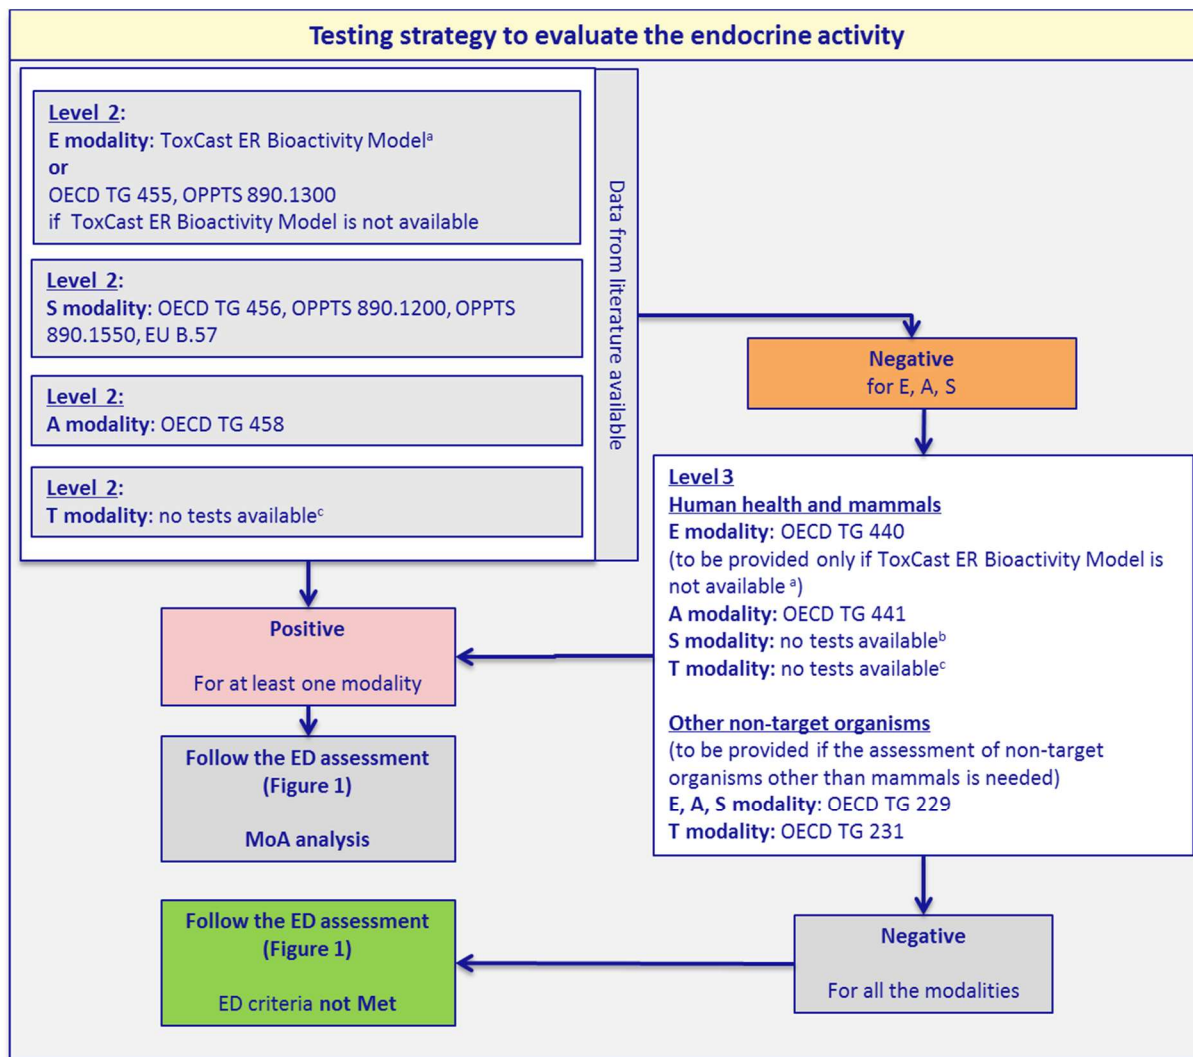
Testing strategy to evaluate the endocrine activity

Level 2:
E modality: ToxCast ER Bioactivity Model$^a$
or
OECD TG 455, OPPTS 890.1300
if ToxCast ER Bioactivity Model is not available

Level 2:
S modality: OECD TG 456, OPPTS 890.1200, OPPTS 890.1550, EU B.57

Level 2:
A modality: OECD TG 458

Level 2:
T modality: no tests available$^c$

Data from literature available

Negative
for E, A, S

Level 3
Human health and mammals
E modality: OECD TG 440
(to be provided only if ToxCast ER Bioactivity Model is not available $^a$)
A modality: OECD TG 441
S modality: no tests available$^b$
T modality: no tests available$^c$

Other non-target organisms
(to be provided if the assessment of non-target organisms other than mammals is needed)
E, A, S modality: OECD TG 229
T modality: OECD TG 231

Positive

For at least one modality

Follow the ED assessment
(Figure 1)

MoA analysis

Follow the ED assessment
(Figure 1)

ED criteria not Met

Negative

For all the modalities